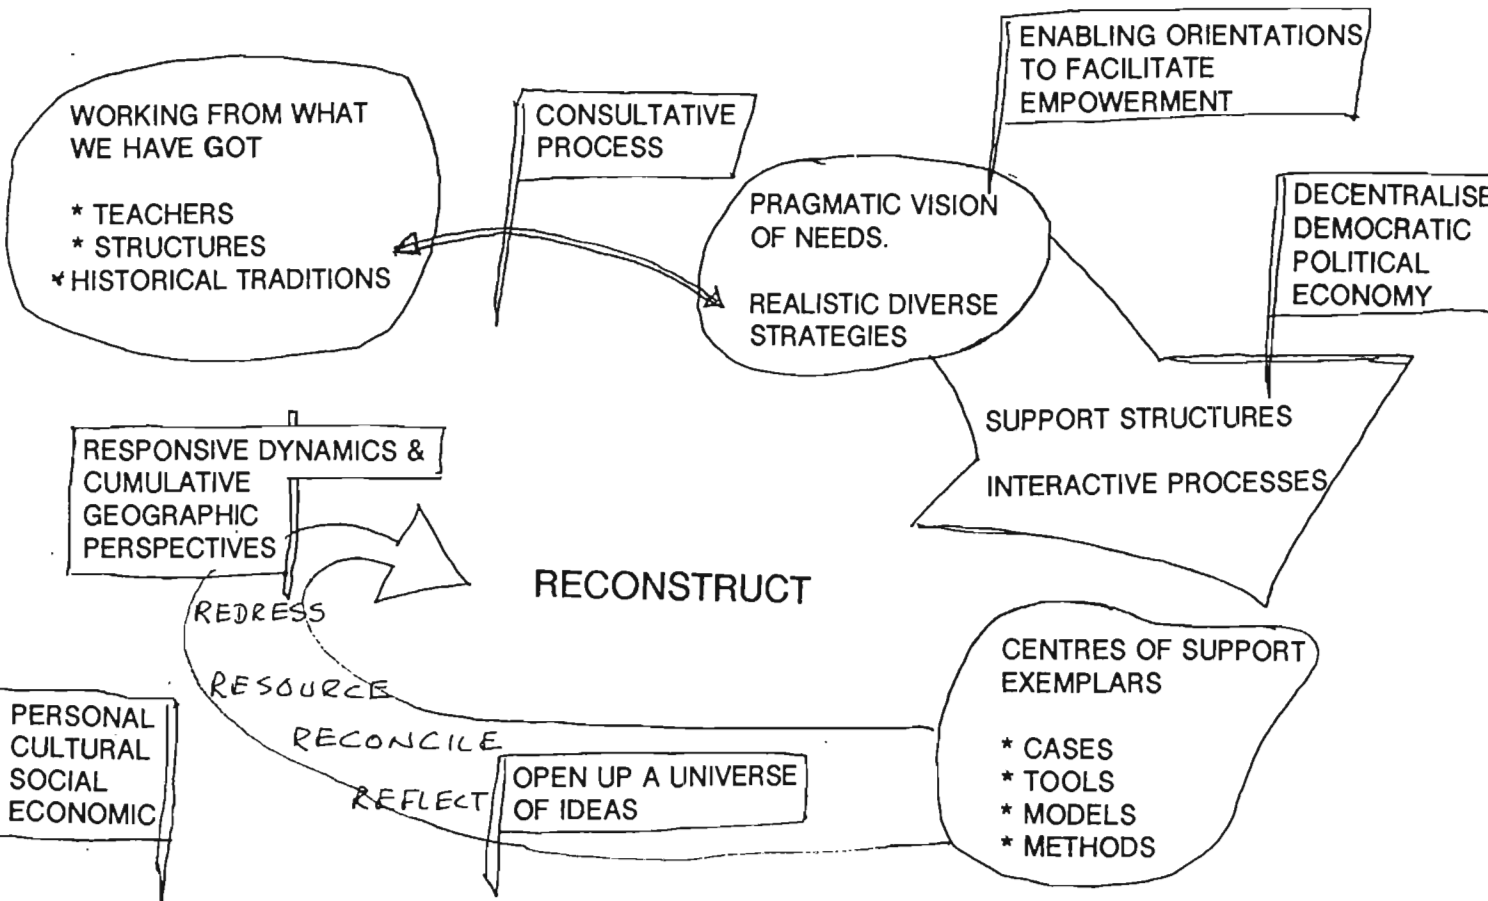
WORKING FROM WHAT WE HAVE GOT

* TEACHERS
* STRUCTURES
* HISTORICAL TRADITIONS

CONSULTATIVE PROCESS

ENABLING ORIENTATIONS TO FACILITATE EMPOWERMENT

PRAGMATIC VISION OF NEEDS.

REALISTIC DIVERSE STRATEGIES

DECENTRALISE DEMOCRATIC POLITICAL ECONOMY

SUPPORT STRUCTURES

INTERACTIVE PROCESSES

RESPONSIVE DYNAMICS & CUMULATIVE GEOGRAPHIC PERSPECTIVES

RECONSTRUCT

REDRESS

RESOURCE

RECONCILE

REFLECT

CENTRES OF SUPPORT EXEMPLARS

* CASES
* TOOLS
* MODELS
* METHODS

PERSONAL
CULTURAL
SOCIAL
ECONOMIC

OPEN UP A UNIVERSE OF IDEAS